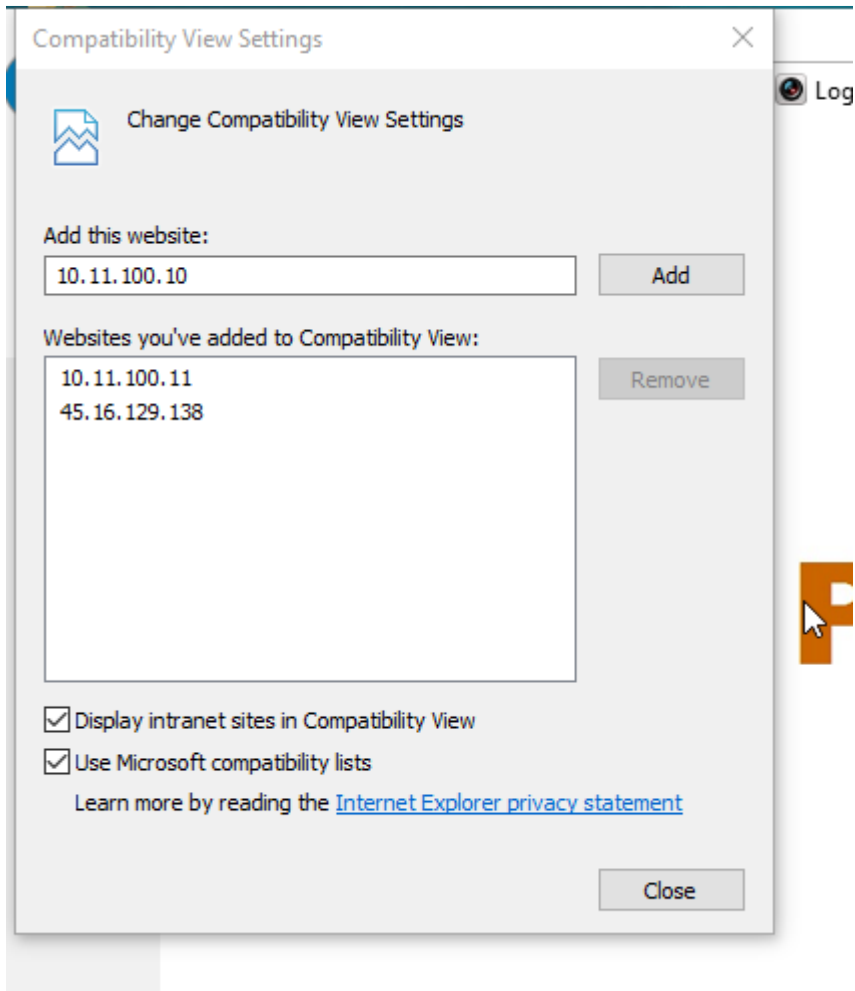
Compatibility View Settings

Change Compatibility View Settings

Add this website:

10.11.100.10

Add

Websites you've added to Compatibility View:

10.11.100.11
45.16.129.138

Remove

Display intranet sites in Compatibility View

Use Microsoft compatibility lists

Learn more by reading the Internet Explorer privacy statement

Close

Log